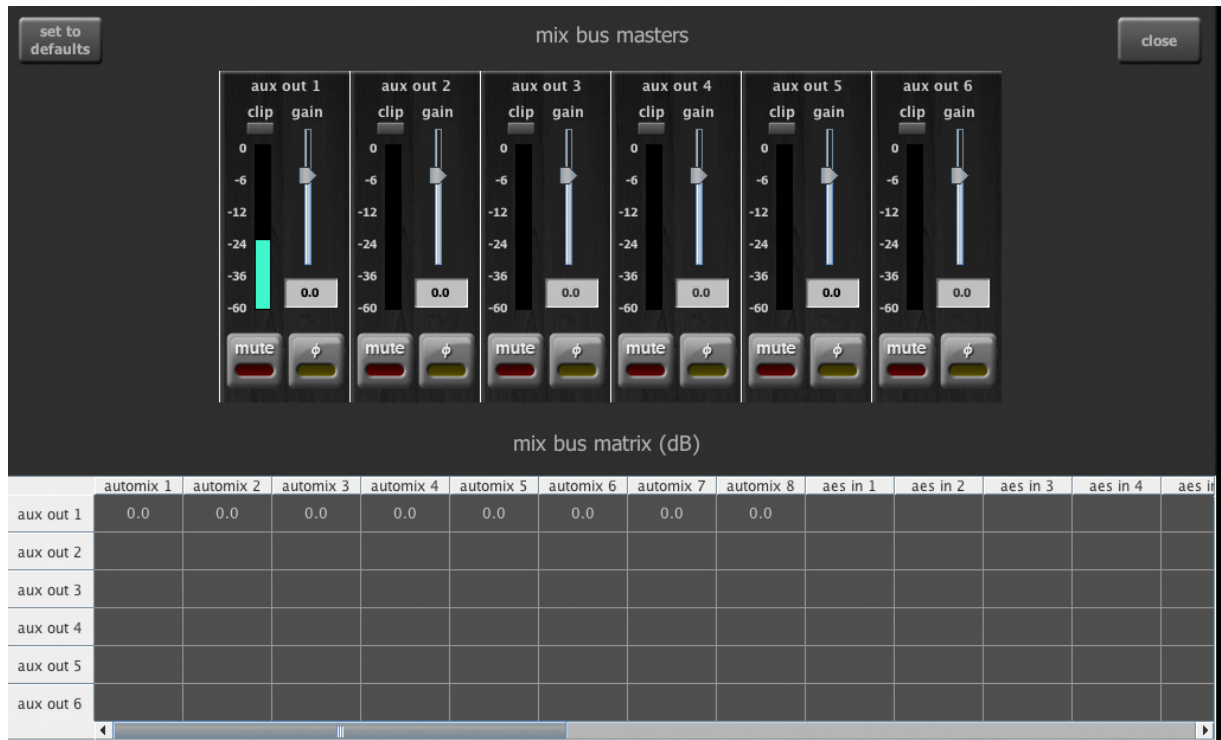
set to defaults

mix bus masters

close

aux out 1
clip gain
0
-6
-12
-24
-36
-60
0.0
mute
$\phi$

aux out 2
clip gain
0
-6
-12
-24
-36
-60
0.0
mute
$\phi$

aux out 3
clip gain
0
-6
-12
-24
-36
-60
0.0
mute
$\phi$

aux out 4
clip gain
0
-6
-12
-24
-36
-60
0.0
mute
$\phi$

aux out 5
clip gain
0
-6
-12
-24
-36
-60
0.0
mute
$\phi$

aux out 6
clip gain
0
-6
-12
-24
-36
-60
0.0
mute
$\phi$

mix bus matrix (dB)

| | automix 1 | automix 2 | automix 3 | automix 4 | automix 5 | automix 6 | automix 7 | automix 8 | aes in 1 | aes in 2 | aes in 3 | aes in 4 | aes i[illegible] |
|---|---|---|---|---|---|---|---|---|---|---|---|---|---|
| aux out 1 | 0.0 | 0.0 | 0.0 | 0.0 | 0.0 | 0.0 | 0.0 | 0.0 | | | | | |
| aux out 2 | | | | | | | | | | | | | |
| aux out 3 | | | | | | | | | | | | | |
| aux out 4 | | | | | | | | | | | | | |
| aux out 5 | | | | | | | | | | | | | |
| aux out 6 | | | | | | | | | | | | | |